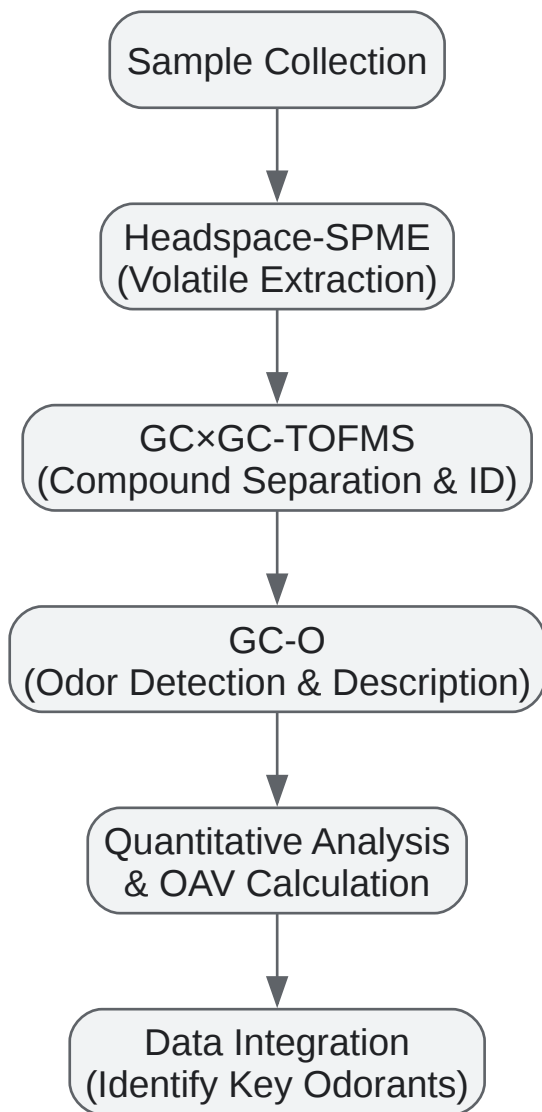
Sample Collection

Headspace-SPME
(Volatile Extraction)

GC×GC-TOFMS
(Compound Separation & ID)

GC-O
(Odor Detection & Description)

Quantitative Analysis
& OAV Calculation

Data Integration
(Identify Key Odorants)